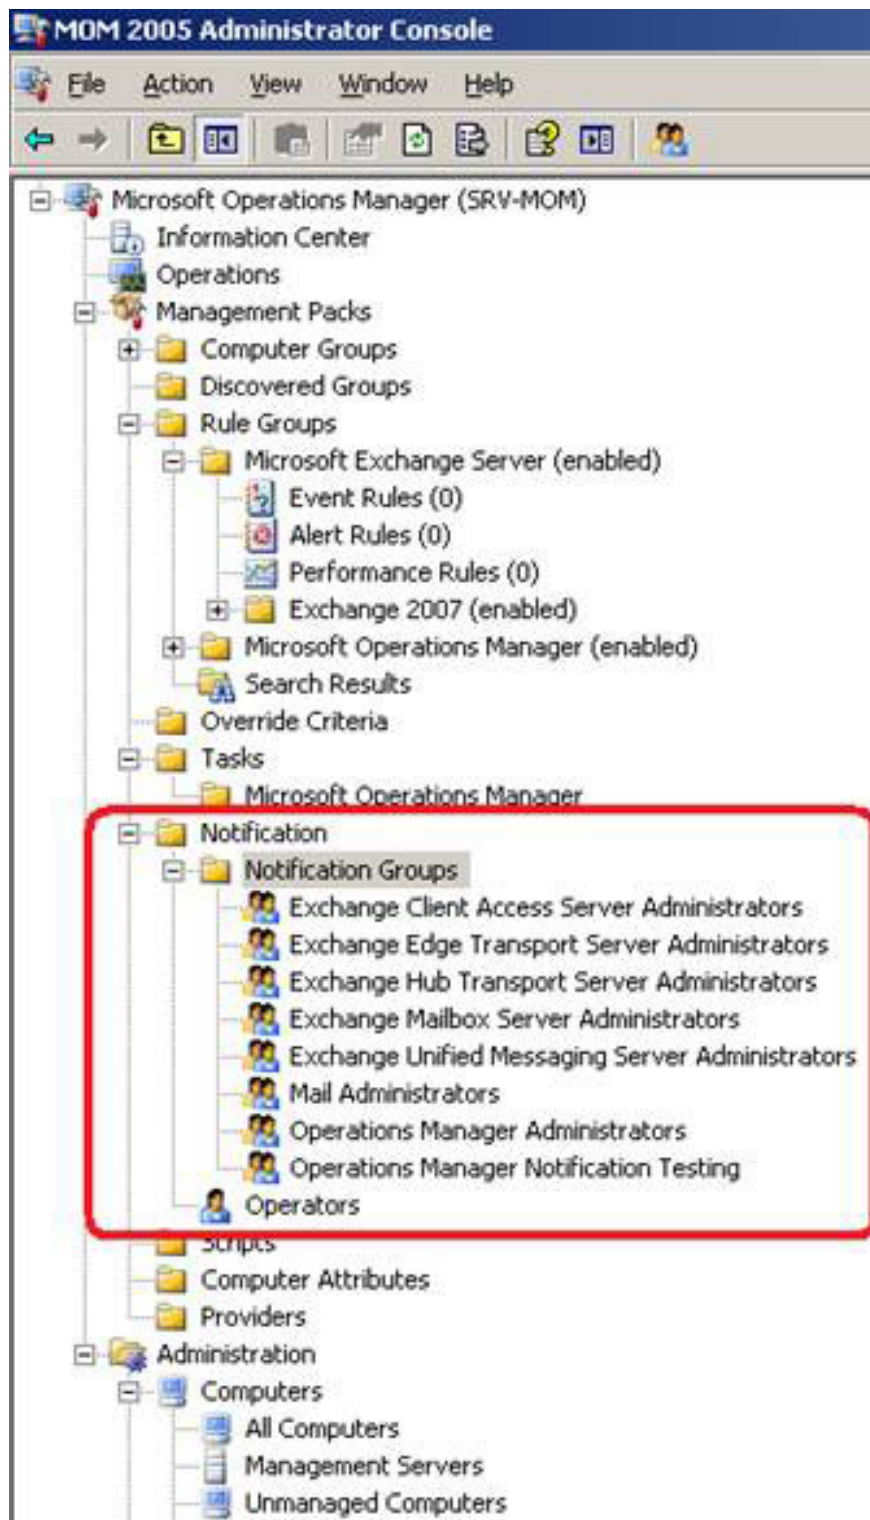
MOM 2005 Administrator Console

File Action View Window Help

Microsoft Operations Manager (SRV-MOM)
Information Center
Operations
Management Packs
Computer Groups
Discovered Groups
Rule Groups
Microsoft Exchange Server (enabled)
Event Rules (0)
Alert Rules (0)
Performance Rules (0)
Exchange 2007 (enabled)
Microsoft Operations Manager (enabled)
Search Results
Override Criteria
Tasks
Microsoft Operations Manager
Notification
Notification Groups
Exchange Client Access Server Administrators
Exchange Edge Transport Server Administrators
Exchange Hub Transport Server Administrators
Exchange Mailbox Server Administrators
Exchange Unified Messaging Server Administrators
Mail Administrators
Operations Manager Administrators
Operations Manager Notification Testing
Operators
Scripts
Computer Attributes
Providers
Administration
Computers
All Computers
Management Servers
Unmanaged Computers